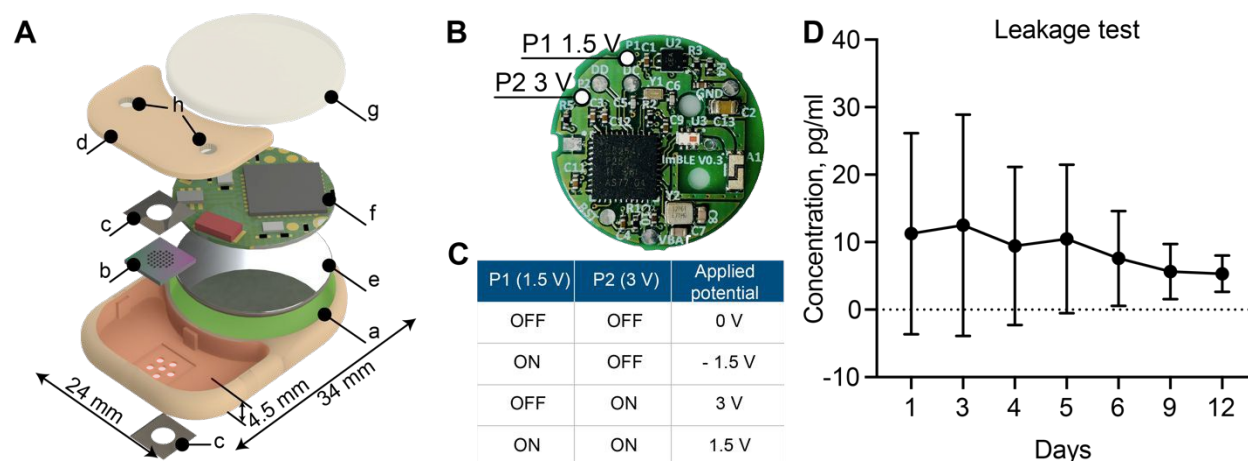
A

h
g
d
f
c
b
e
a
24 mm
4.5 mm
34 mm
c

B

P1 1.5 V
P2 3 V

C

| P1 (1.5 V) | P2 (3 V) | Applied potential |
|---|---|---|
| OFF | OFF | 0 V |
| ON | OFF | - 1.5 V |
| OFF | ON | 3 V |
| ON | ON | 1.5 V |

D

Leakage test

Concentration, pg/ml

40
30
20
10
0
-10

1 3 4 5 6 9 12

Days